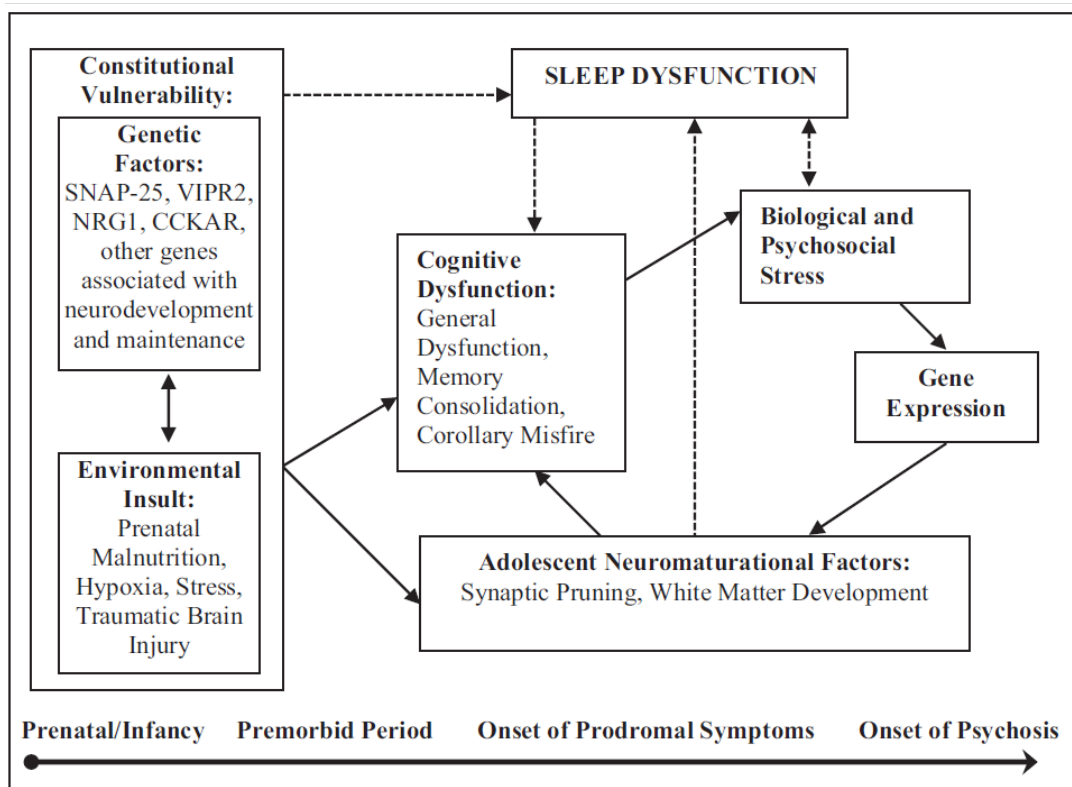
Constitutional Vulnerability:

Genetic Factors:
SNAP-25, VIPR2, NRG1, CCKAR, other genes associated with neurodevelopment and maintenance

Environmental Insult:
Prenatal Malnutrition, Hypoxia, Stress, Traumatic Brain Injury

SLEEP DYSFUNCTION

Cognitive Dysfunction:
General Dysfunction, Memory Consolidation, Corollary Misfire

Biological and Psychosocial Stress

Gene Expression

Adolescent Neuromaturational Factors:
Synaptic Pruning, White Matter Development

Prenatal/Infancy Premorbid Period Onset of Prodromal Symptoms Onset of Psychosis